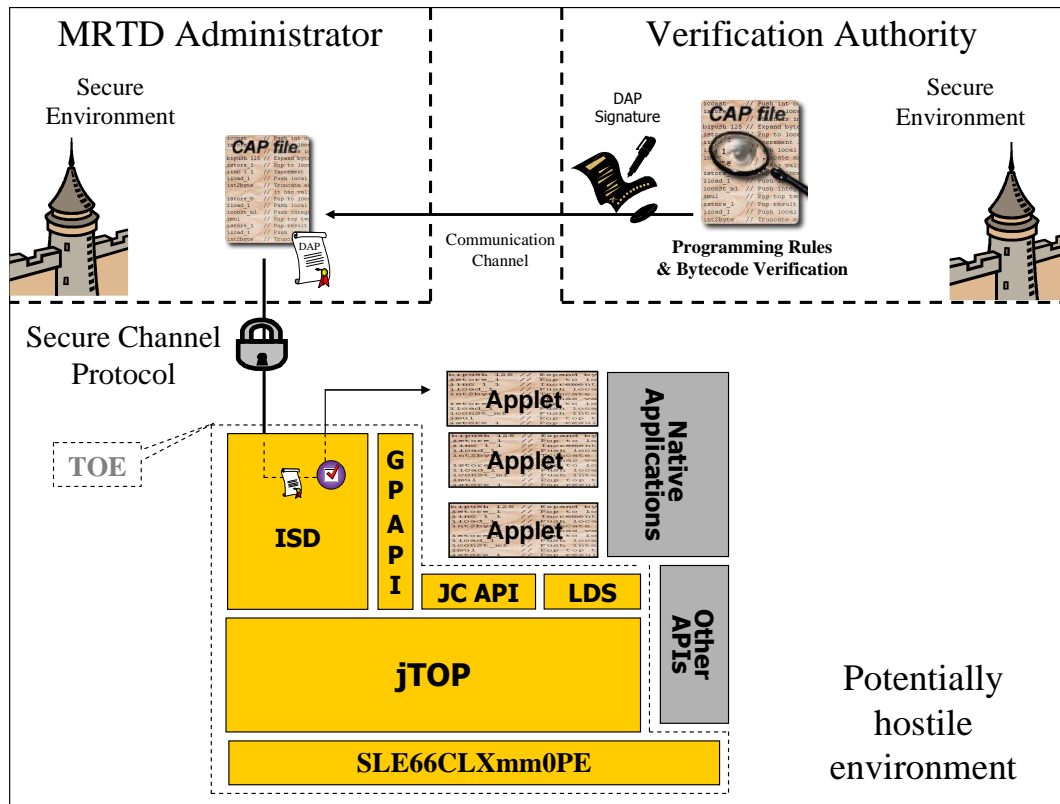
MRTD Administrator

Verification Authority

Secure Environment

DAP Signature

CAP file

CAP file

Secure Environment

DAP

Communication Channel

Programming Rules & Bytecode Verification

Secure Channel Protocol

TOE

Applet

Applet

Applet

Native Applications

ISD

G P A P I

JC API

LDS

Other APIs

jTOP

SLE66CLXmm0PE

Potentially hostile environment